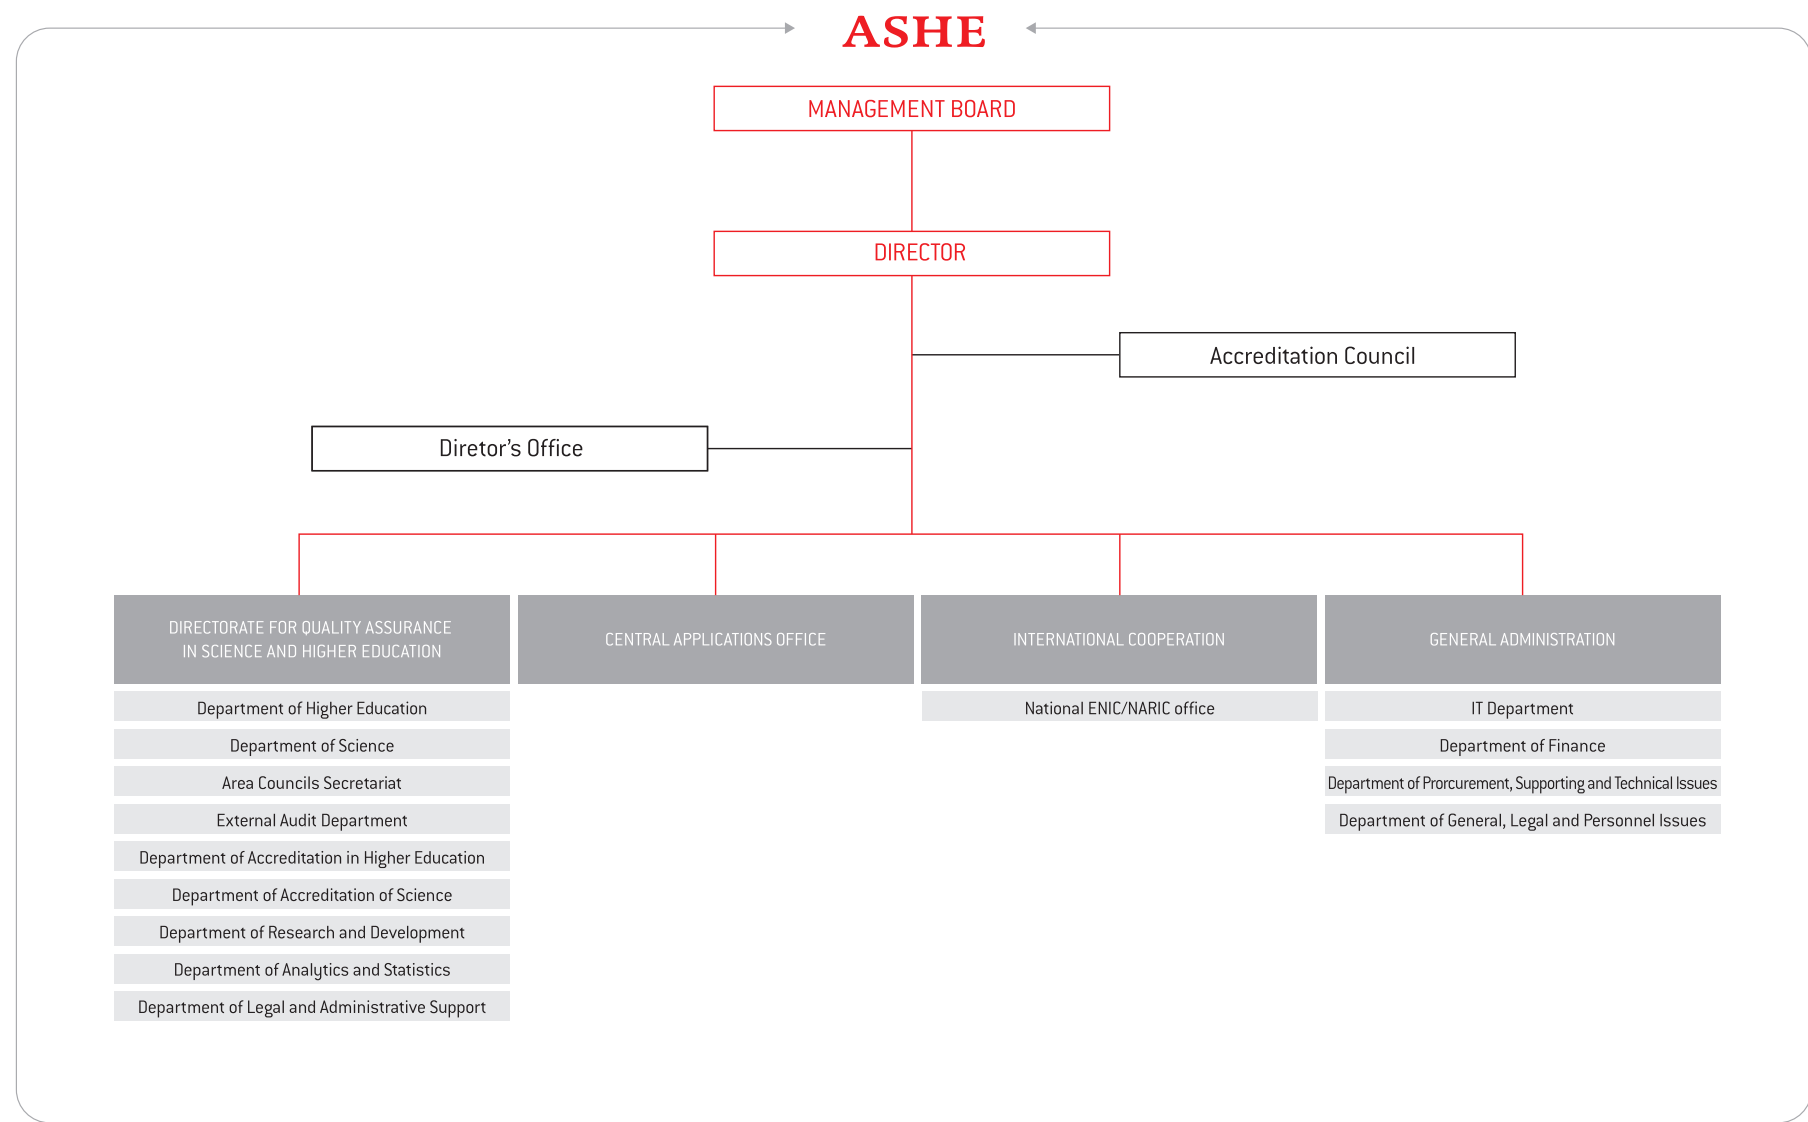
ASHE

MANAGEMENT BOARD

DIRECTOR

Accreditation Council

Diretor’s Office

DIRECTORATE FOR QUALITY ASSURANCE IN SCIENCE AND HIGHER EDUCATION

Department of Higher Education

Department of Science

Area Councils Secretariat

External Audit Department

Department of Accreditation in Higher Education

Department of Accreditation of Science

Department of Research and Development

Department of Analytics and Statistics

Department of Legal and Administrative Support

CENTRAL APPLICATIONS OFFICE

INTERNATIONAL COOPERATION

National ENIC/NARIC office

GENERAL ADMINISTRATION

IT Department

Department of Finance

Department of Prorcurement, Supporting and Technical Issues

Department of General, Legal and Personnel Issues